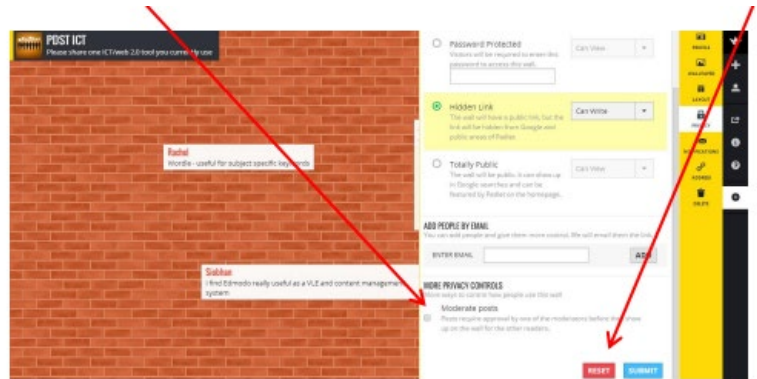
POST ICT
Please share one ICT/Web 2.0 tool you curr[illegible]ly use

Rachel
Wordle - useful for subject specific keywords

Siobhan
I find Edmodo really useful as a VLE and content manageme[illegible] system

Password Protected
Visitors will be required to enter this password to access this wall.
Can View

Hidden Link
The wall will have a public link, but the link will be hidden from Google and public areas of Padlet.
Can Write

Totally Public
The wall will be public. It can show up in Google searches and can be featured by Padlet on the homepage...
Can View

ADD PEOPLE BY EMAIL
You can add people and give them more control. We will email them the link.
ENTER EMAIL
ADD

MORE PRIVACY CONTROLS
More ways to control how people use this wall
Moderate posts
Posts require approval by one of the moderators before they show up on the wall for the other readers.

RESET
SUBMIT

PROFILE
WALLPAPER
LAYOUT
PRIVACY
NOTIFICATIONS
ADDRESS
DELETE